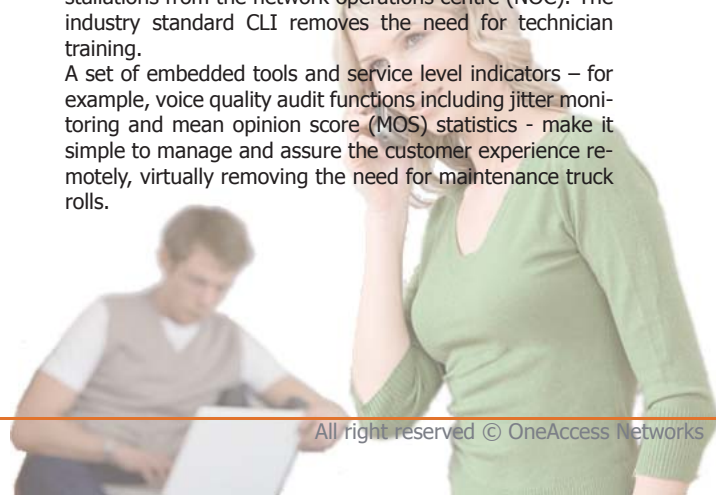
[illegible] stallations from the network operations centre (NOC). The industry standard CLI removes the need for technician training.

A set of embedded tools and service level indicators – for example, voice quality audit functions including jitter monitoring and mean opinion score (MOS) statistics - make it simple to manage and assure the customer experience remotely, virtually removing the need for maintenance truck rolls.

All right reserved © OneAccess Networks